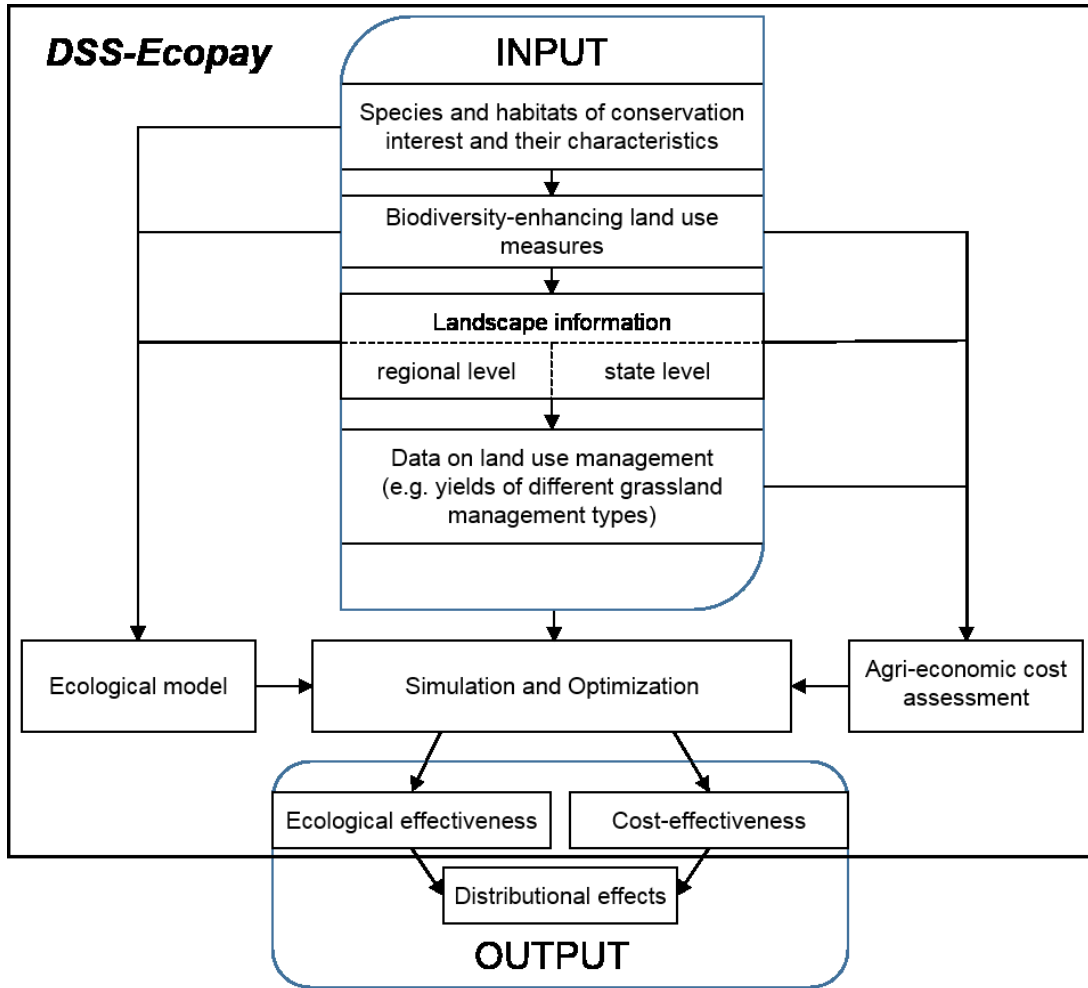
DSS-Ecopay

INPUT

Species and habitats of conservation interest and their characteristics

Biodiversity-enhancing land use measures

Landscape information

regional level

state level

Data on land use management (e.g. yields of different grassland management types)

Ecological model

Simulation and Optimization

Agri-economic cost assessment

Ecological effectiveness

Cost-effectiveness

Distributional effects

OUTPUT